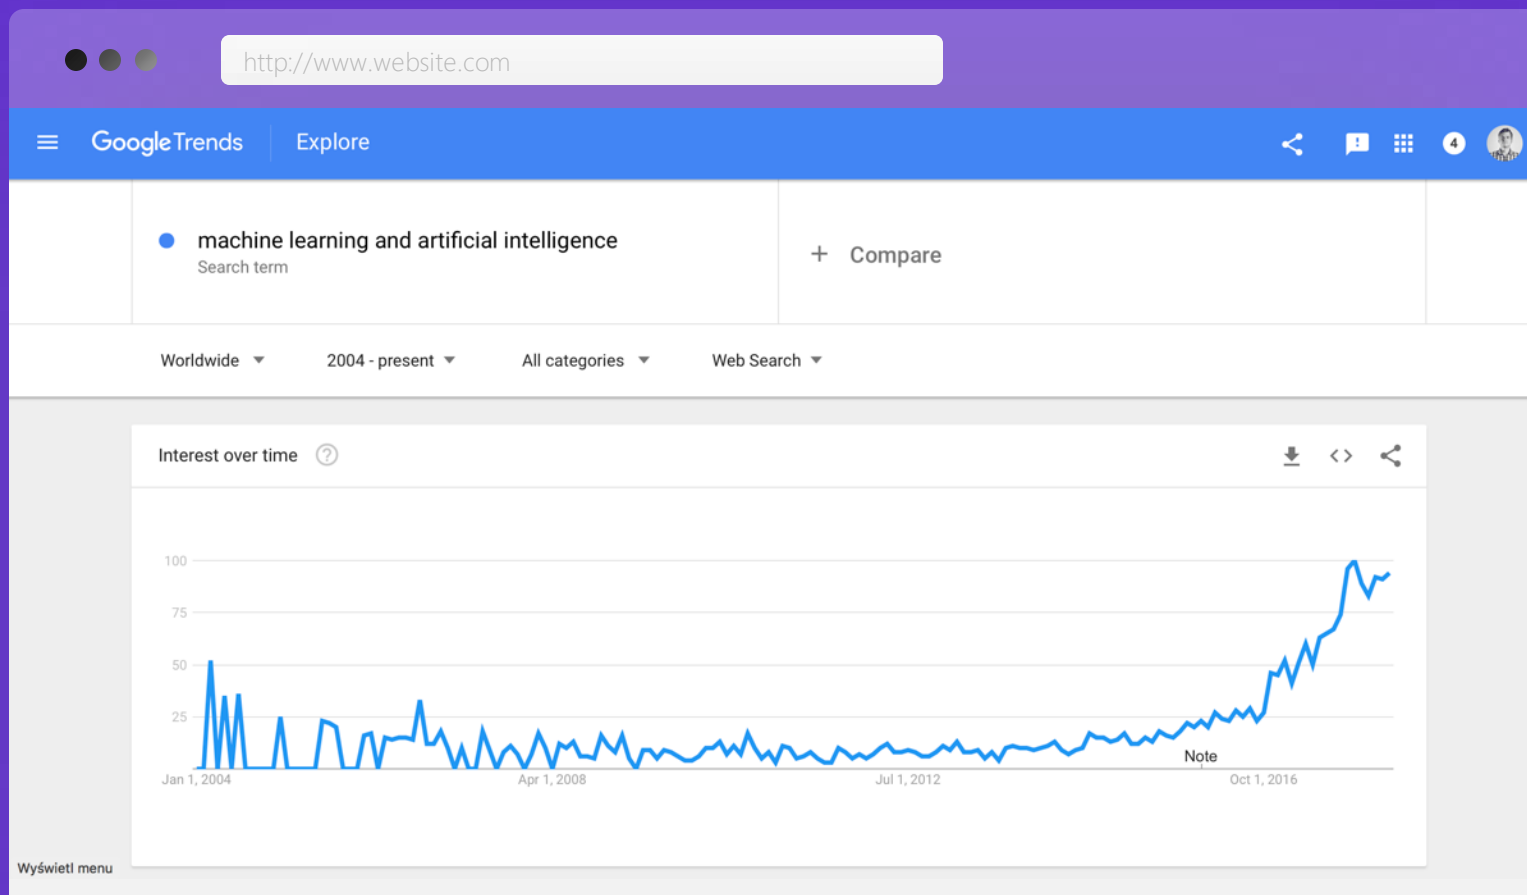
http://www.website.com

Google Trends Explore

4

machine learning and artificial intelligence
Search term

+ Compare

Worldwide 2004 - present All categories Web Search

Interest over time

100
75
50
25

Note

Jan 1, 2004 Apr 1, 2008 Jul 1, 2012 Oct 1, 2016

Wyświetl menu